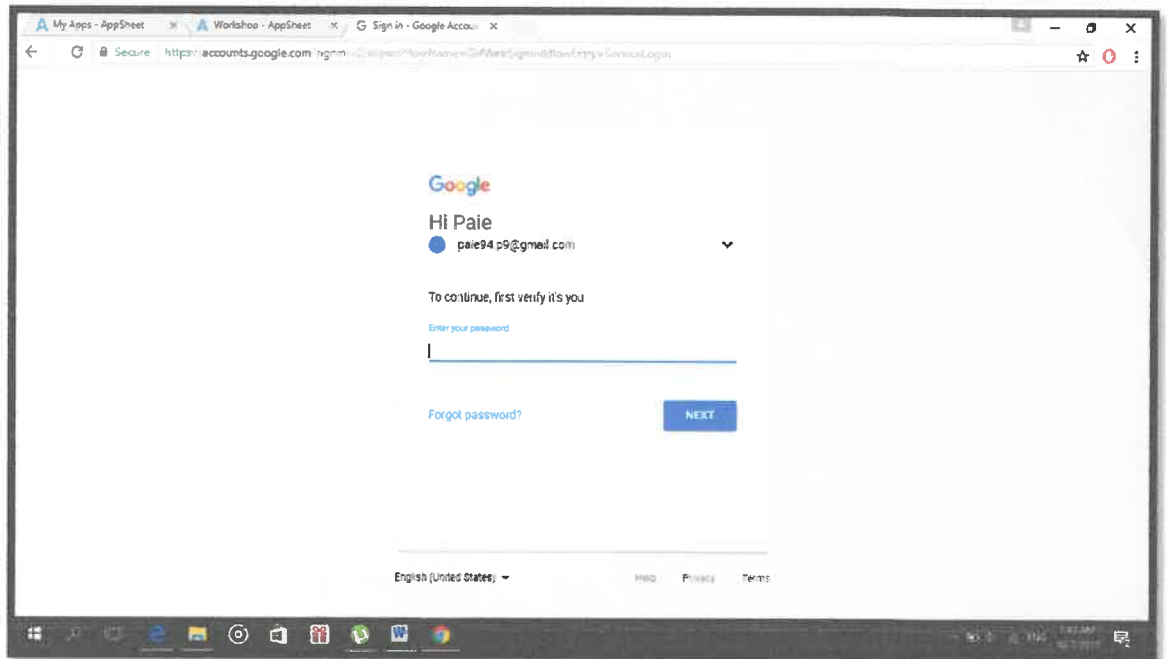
My Apps - AppSheet × Workshop - AppSheet × Sign in - Google Accou ×

Secure https://accounts.google.com/signin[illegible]

Google

Hi Paie

paie94.p9@gmail.com

To continue, first verify it's you

Enter your password

Forgot password?

NEXT

English (United States)

Help Privacy Terms